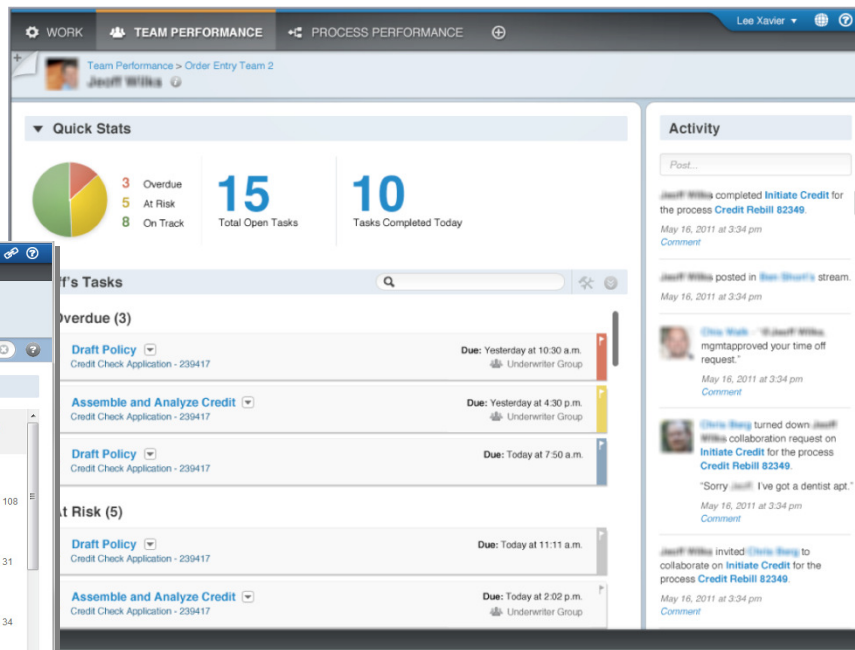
WORK TEAM PERFORMANCE PROCESS PERFORMANCE

Lee Xavier

Team Performance > Order Entry Team 2

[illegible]

Quick Stats

3 Overdue
5 At Risk
8 On Track

15
Total Open Tasks

10
Tasks Completed Today

'f's Tasks

Overdue (3)

Draft Policy
Credit Check Application - 239417
Due: Yesterday at 10:30 a.m.
Underwriter Group

Assemble and Analyze Credit
Credit Check Application - 239417
Due: Yesterday at 4:30 p.m.
Underwriter Group

Draft Policy
Credit Check Application - 239417
Due: Today at 7:50 a.m.

t Risk (5)

Draft Policy
Credit Check Application - 239417
Due: Today at 11:11 a.m.

Assemble and Analyze Credit
Credit Check Application - 239417
Due: Today at 2:02 p.m.
Underwriter Group

108

31

34

Activity

Post...

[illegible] completed Initiate Credit for the process Credit Rebill 82349.
May 16, 2011 at 3:34 pm
Comment

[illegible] posted in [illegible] stream.
May 16, 2011 at 3:34 pm

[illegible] mgmtapproved your time off request."
May 16, 2011 at 3:34 pm
Comment

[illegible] turned down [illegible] collaboration request on Initiate Credit for the process Credit Rebill 82349.
"Sorry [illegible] I've got a dentist apt."
May 16, 2011 at 3:34 pm
Comment

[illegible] invited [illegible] to collaborate on Initiate Credit for the process Credit Rebill 82349.
May 16, 2011 at 3:34 pm
Comment